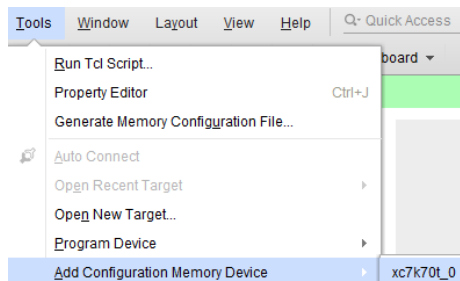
Tools Window Layout View Help Quick Access

board

Run Tcl Script...
Property Editor Ctrl+J
Generate Memory Configuration File...
Auto Connect
Open Recent Target
Open New Target...
Program Device
Add Configuration Memory Device xc7k70t_0